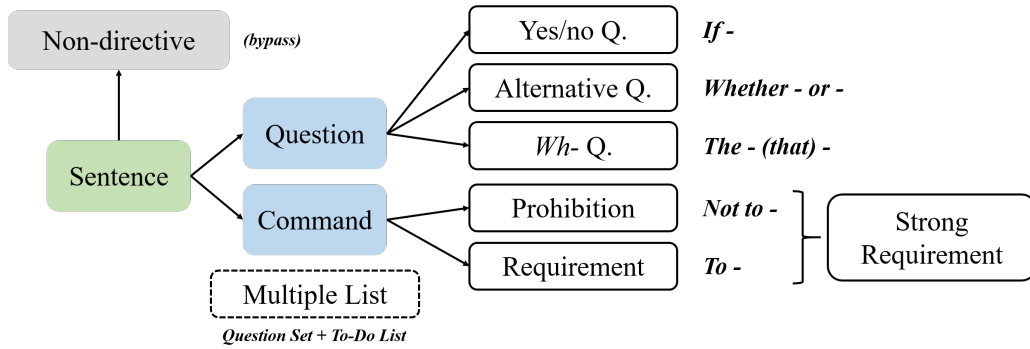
Non-directive

(bypass)

Sentence

Question

Command

Yes/no Q.

If -

Alternative Q.

Whether - or -

*Wh*- Q.

The - (that) -

Prohibition

Not to -

Requirement

To -

Strong Requirement

Multiple List

Question Set + To-Do List